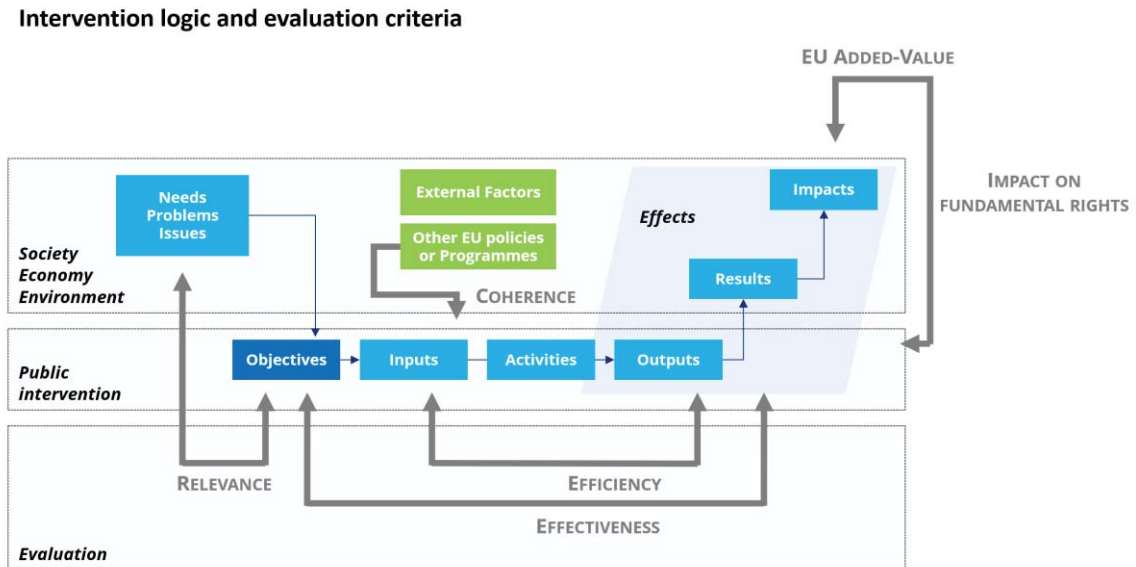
Intervention logic and evaluation criteria

EU ADDED-VALUE

Needs
Problems
Issues

External Factors

Other EU policies or Programmes

Effects

Impacts

IMPACT ON FUNDAMENTAL RIGHTS

Society
Economy
Environment

COHERENCE

Results

Public intervention

Objectives

Inputs

Activities

Outputs

RELEVANCE

EFFICIENCY

EFFECTIVENESS

Evaluation